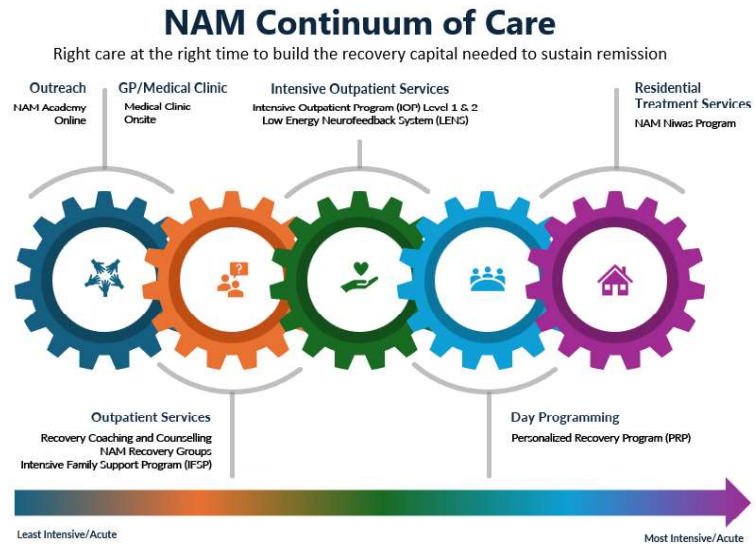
NAM Continuum of Care

Right care at the right time to build the recovery capital needed to sustain remission

Outreach
NAM Academy
Online

GP/Medical Clinic
Medical Clinic
Onsite

Intensive Outpatient Services
Intensive Outpatient Program (IOP) Level 1 & 2
Low Energy Neurofeedback System (LENS)

Residential Treatment Services
NAM Niwas Program

Outpatient Services
Recovery Coaching and Counselling
NAM Recovery Groups
Intensive Family Support Program (IFSP)

Day Programming
Personalized Recovery Program (PRP)

Least Intensive/Acute

Most Intensive/Acute